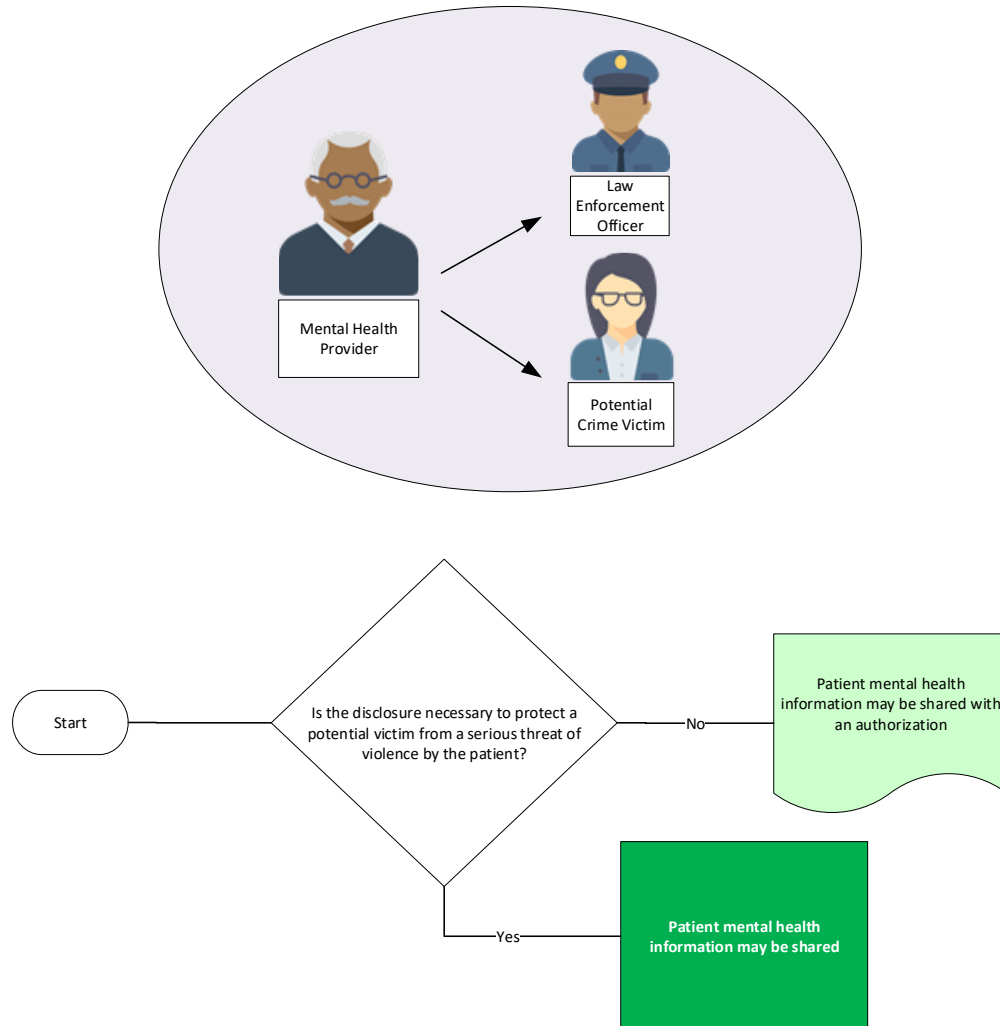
Law Enforcement Officer

Mental Health Provider

Potential Crime Victim

Start

Is the disclosure necessary to protect a potential victim from a serious threat of violence by the patient?

No

Patient mental health information may be shared with an authorization

Yes

Patient mental health information may be shared